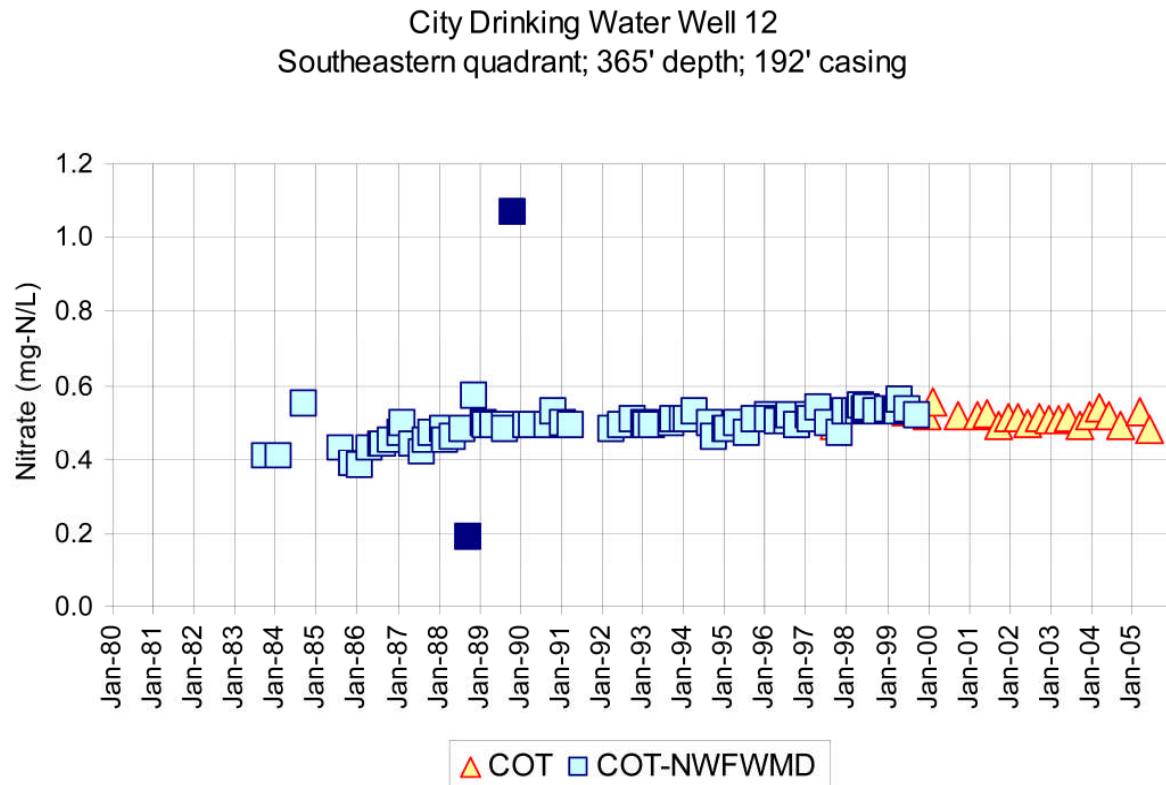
City Drinking Water Well 12
Southeastern quadrant; 365' depth; 192' casing

Nitrate (mg-N/L)

1.2
1.0
0.8
0.6
0.4
0.2
0.0

Jan-80
Jan-81
Jan-82
Jan-83
Jan-84
Jan-85
Jan-86
Jan-87
Jan-88
Jan-89
Jan-90
Jan-91
Jan-92
Jan-93
Jan-94
Jan-95
Jan-96
Jan-97
Jan-98
Jan-99
Jan-00
Jan-01
Jan-02
Jan-03
Jan-04
Jan-05

COT
COT-NWFWMD